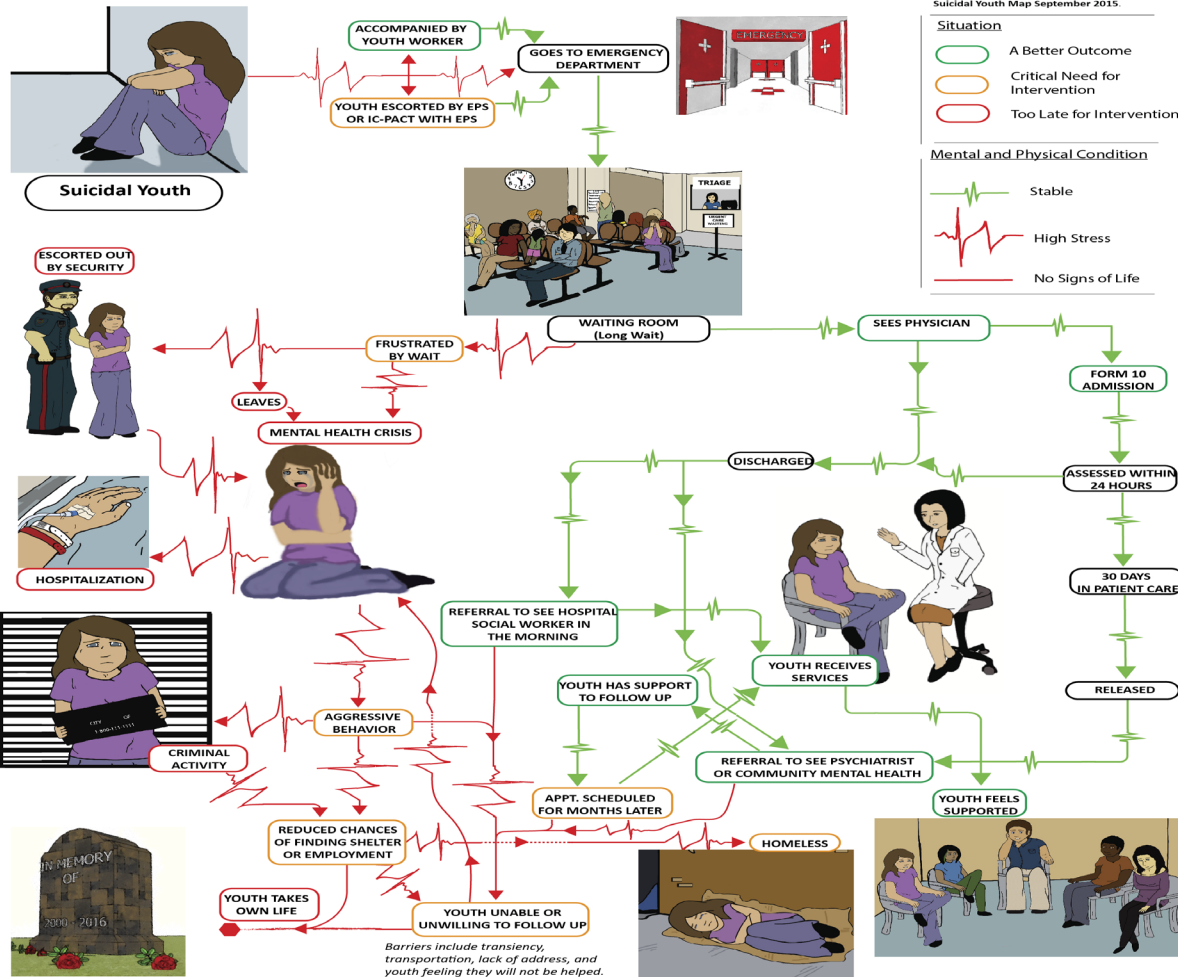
Suicidal Youth Map September 2015.

Situation

A Better Outcome

Critical Need for Intervention

Too Late for Intervention

Mental and Physical Condition

Stable

High Stress

No Signs of Life

Suicidal Youth

ACCOMPANIED BY YOUTH WORKER

YOUTH ESCORTED BY EPS OR IC-PACT WITH EPS

GOES TO EMERGENCY DEPARTMENT

EMERGENCY

TRIAGE

URGENT CARE WAITING

WAITING ROOM (Long Wait)

SEES PHYSICIAN

FORM 10 ADMISSION

ESCORTED OUT BY SECURITY

FRUSTRATED BY WAIT

LEAVES

MENTAL HEALTH CRISIS

DISCHARGED

ASSESSED WITHIN 24 HOURS

HOSPITALIZATION

30 DAYS IN PATIENT CARE

REFERRAL TO SEE HOSPITAL SOCIAL WORKER IN THE MORNING

YOUTH RECEIVES SERVICES

YOUTH HAS SUPPORT TO FOLLOW UP

RELEASED

AGGRESSIVE BEHAVIOR

CRIMINAL ACTIVITY

REFERRAL TO SEE PSYCHIATRIST OR COMMUNITY MENTAL HEALTH

APPT. SCHEDULED FOR MONTHS LATER

YOUTH FEELS SUPPORTED

REDUCED CHANCES OF FINDING SHELTER OR EMPLOYMENT

HOMELESS

IN MEMORY OF

2000 - 2016

YOUTH TAKES OWN LIFE

YOUTH UNABLE OR UNWILLING TO FOLLOW UP

Barriers include transiency, transportation, lack of address, and youth feeling they will not be helped.